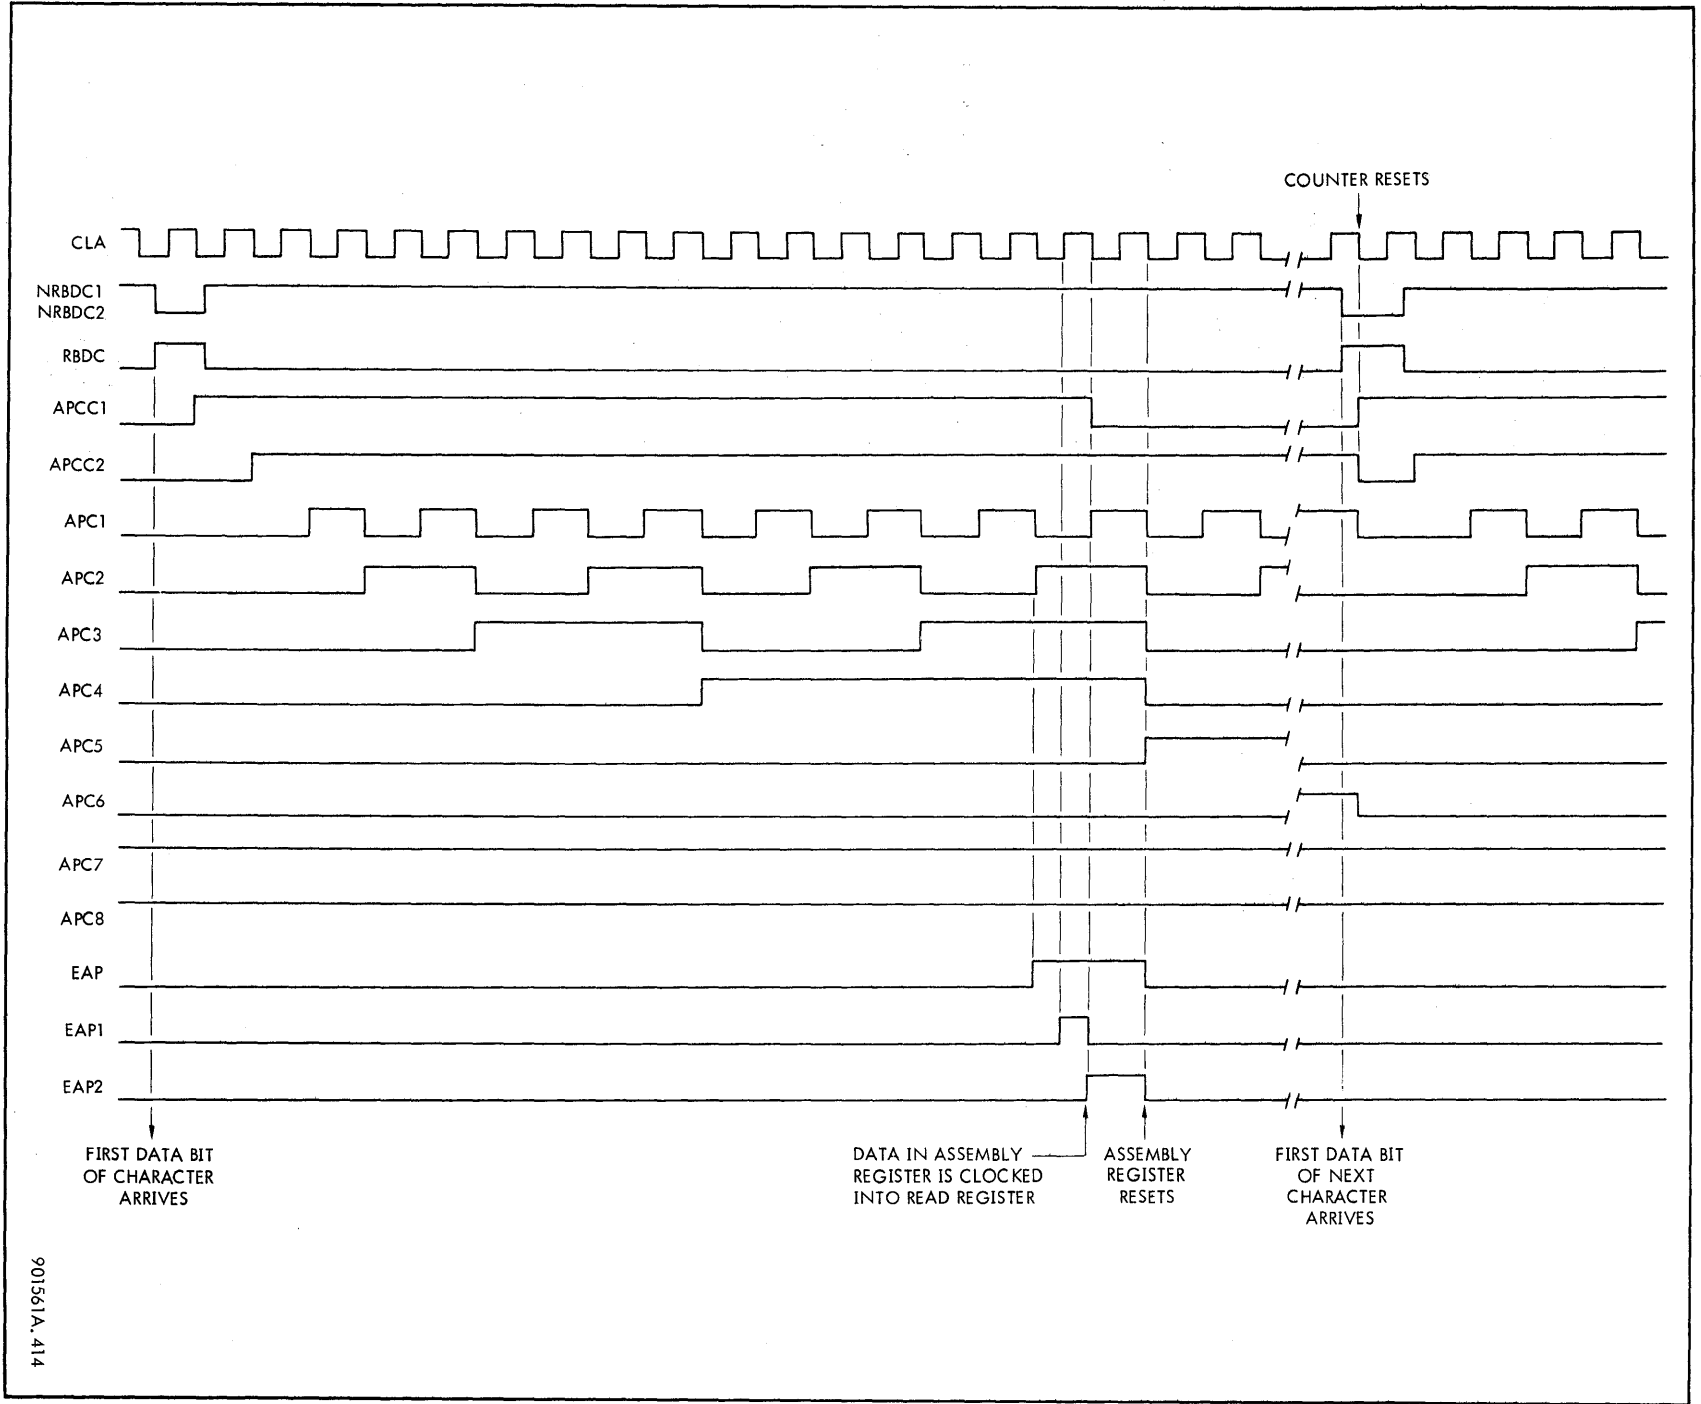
COUNTER RESETS

CLA

NRBDC1
NRBDC2

RBDC

APCC1

APCC2

APC1

APC2

APC3

APC4

APC5

APC6

APC7

APC8

EAP

EAP1

EAP2

FIRST DATA BIT OF CHARACTER ARRIVES

DATA IN ASSEMBLY REGISTER IS CLOCKED INTO READ REGISTER

ASSEMBLY REGISTER RESETS

FIRST DATA BIT OF NEXT CHARACTER ARRIVES

901561A. 414